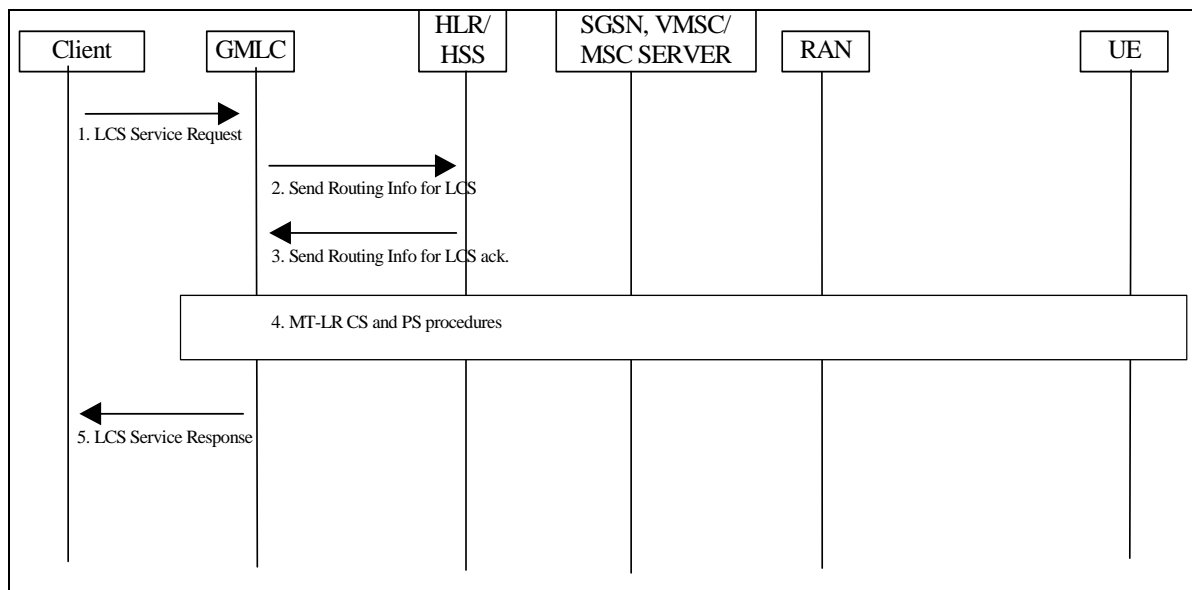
Client

GMLC

HLR/ HSS

SGSN, VMSC/ MSC SERVER

RAN

UE

1. LCS Service Request

2. Send Routing Info for LCS

3. Send Routing Info for LCS ack.

4. MT-LR CS and PS procedures

5. LCS Service Response